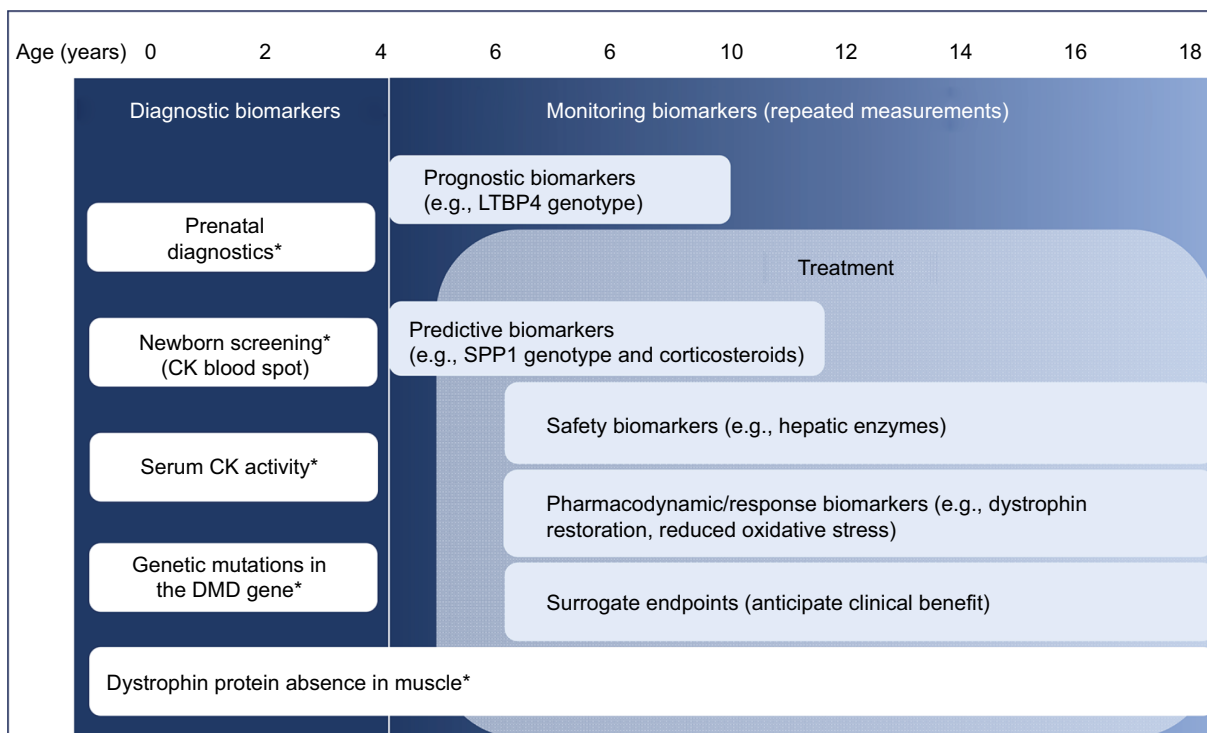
Age (years) 0 2 4 6 6 10 12 14 16 18

Diagnostic biomarkers

Monitoring biomarkers (repeated measurements)

Prognostic biomarkers (e.g., LTBP4 genotype)

Prenatal diagnostics*

Treatment

Newborn screening* (CK blood spot)

Predictive biomarkers (e.g., SPP1 genotype and corticosteroids)

Safety biomarkers (e.g., hepatic enzymes)

Serum CK activity*

Pharmacodynamic/response biomarkers (e.g., dystrophin restoration, reduced oxidative stress)

Genetic mutations in the DMD gene*

Surrogate endpoints (anticipate clinical benefit)

Dystrophin protein absence in muscle*